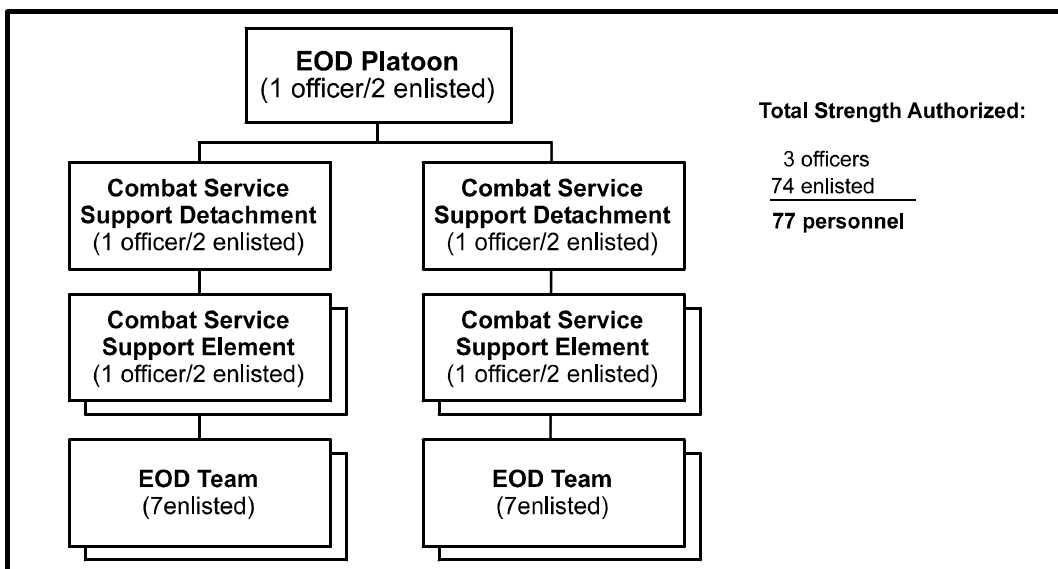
EOD Platoon
(1 officer/2 enlisted)

Combat Service Support Detachment
(1 officer/2 enlisted)

Combat Service Support Detachment
(1 officer/2 enlisted)

Combat Service Support Element
(1 officer/2 enlisted)

Combat Service Support Element
(1 officer/2 enlisted)

EOD Team
(7enlisted)

EOD Team
(7enlisted)

Total Strength Authorized:

3 officers
74 enlisted
77 personnel